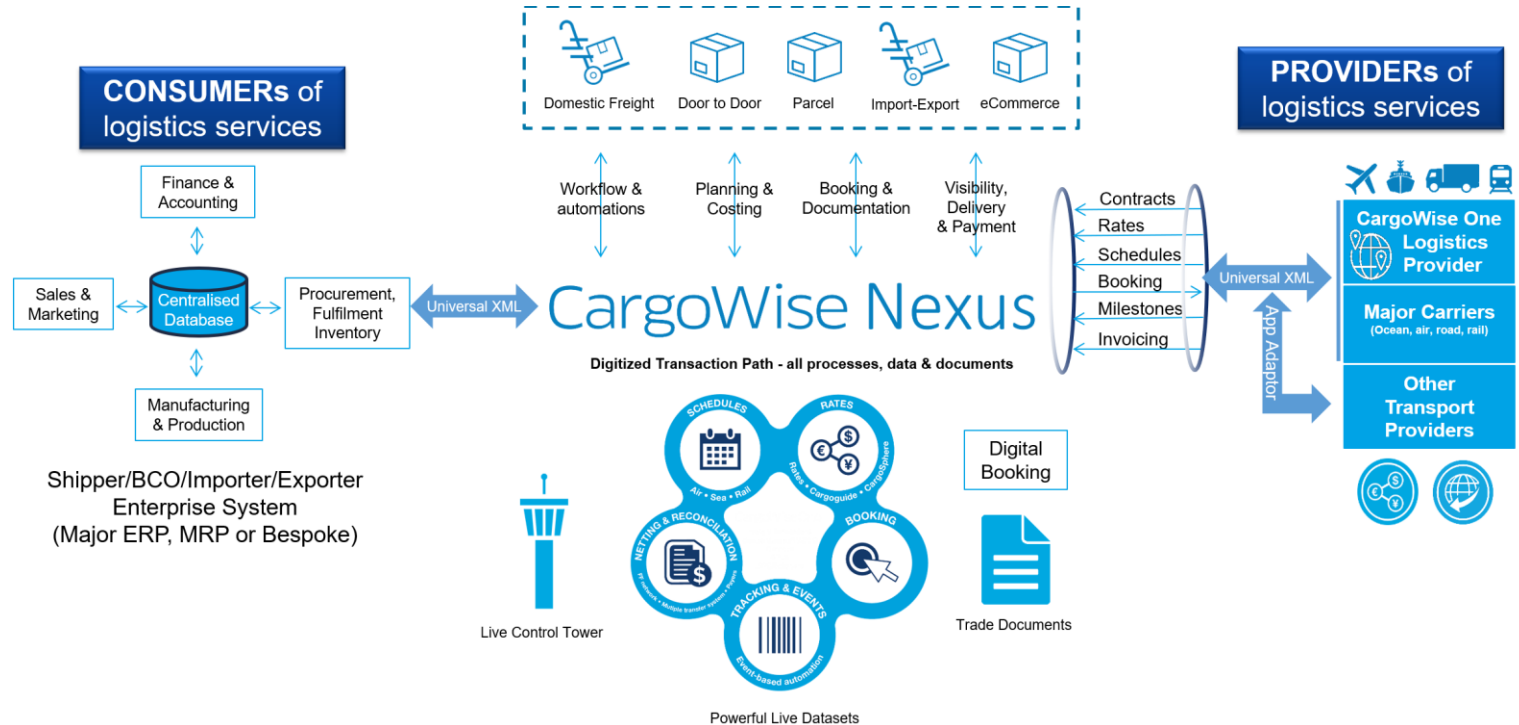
Domestic Freight
Door to Door
Parcel
Import-Export
eCommerce

CONSUMERs of logistics services

PROVIDERs of logistics services

Finance & Accounting

Sales & Marketing

Centralised Database

Procurement, Fulfilment Inventory

Manufacturing & Production

Universal XML

Workflow & automations

Planning & Costing

Booking & Documentation

Visibility, Delivery & Payment

CargoWise Nexus

Digitized Transaction Path - all processes, data & documents

Contracts
Rates
Schedules
Booking
Milestones
Invoicing

Universal XML

App Adaptor

CargoWise One Logistics Provider

Major Carriers
(Ocean, air, road, rail)

Other Transport Providers

Shipper/BCO/Importer/Exporter Enterprise System (Major ERP, MRP or Bespoke)

SCHEDULES
Air • Sea • Rail

RATES
Rates • Cargoguide • CargoSphere

BOOKING

TRACKING & EVENTS
Event-based automation

NETTING & RECONCILIATION
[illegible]

Digital Booking

Live Control Tower

Trade Documents

Powerful Live Datasets